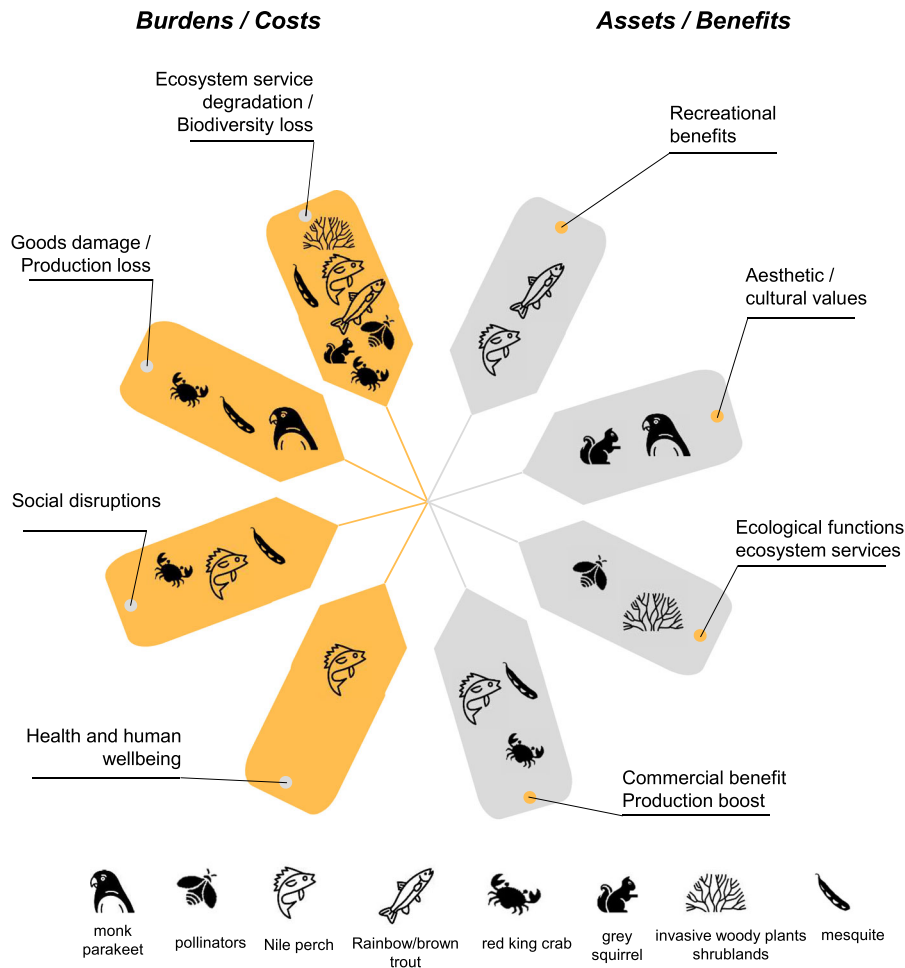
Burdens / Costs

Assets / Benefits

Ecosystem service degradation / Biodiversity loss

Recreational benefits

Goods damage / Production loss

Aesthetic / cultural values

Social disruptions

Ecological functions ecosystem services

Health and human wellbeing

Commercial benefit Production boost

monk parakeet

pollinators

Nile perch

Rainbow/brown trout

red king crab

grey squirrel

invasive woody plants shrublands

mesquite